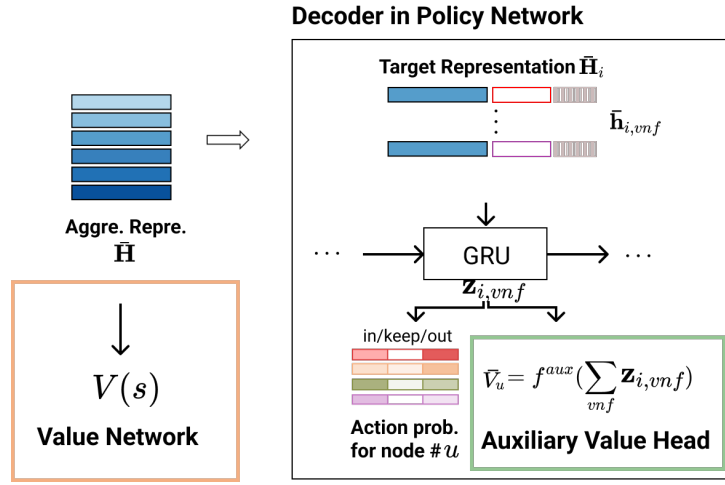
Decoder in Policy Network

Target Representation $\bar{\mathbf{H}}_i$

$\bar{\mathbf{h}}_{i,vnf}$

Aggre. Repre.
$\bar{\mathbf{H}}$

GRU

$\mathbf{z}_{i,vnf}$

in/keep/out

$V(s)$

Value Network

Action prob. for node $\#u$

$\bar{V}_u = f^{aux}(\sum_{vnf} \mathbf{z}_{i,vnf})$

Auxiliary Value Head